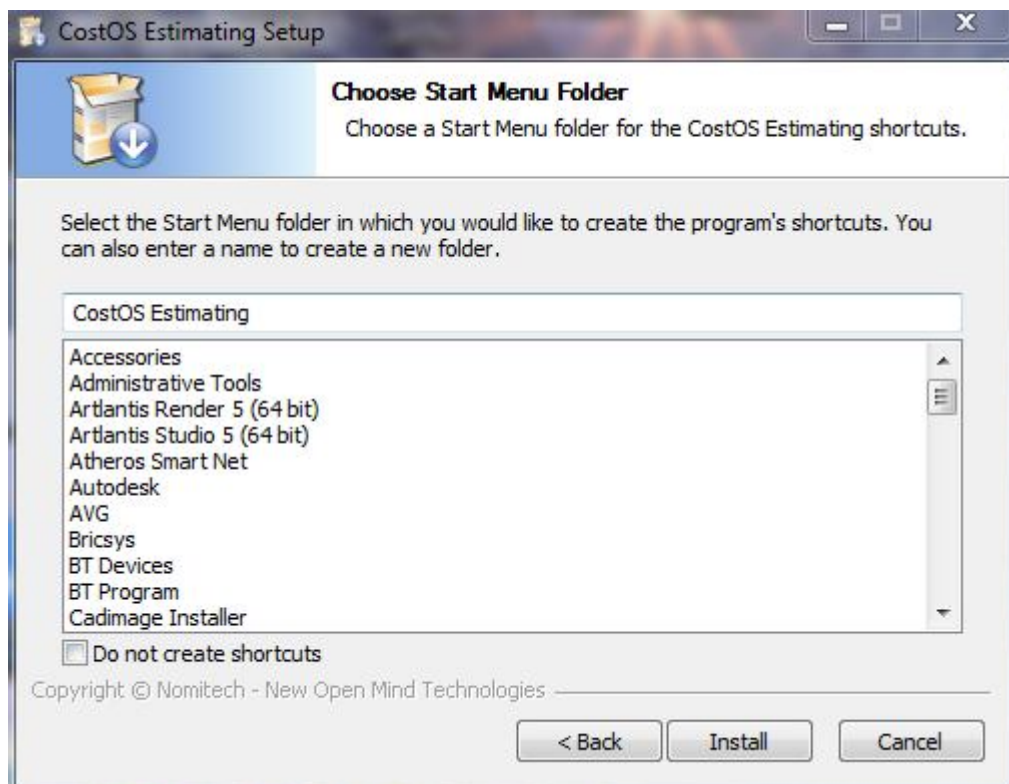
CostOS Estimating Setup

Choose Start Menu Folder

Choose a Start Menu folder for the CostOS Estimating shortcuts.

Select the Start Menu folder in which you would like to create the program's shortcuts. You can also enter a name to create a new folder.

CostOS Estimating

Accessories
Administrative Tools
Artlantis Render 5 (64 bit)
Artlantis Studio 5 (64 bit)
Atheros Smart Net
Autodesk
AVG
Bricsys
BT Devices
BT Program
Cadimage Installer

Do not create shortcuts

Copyright © Nomitech - New Open Mind Technologies

< Back
Install
Cancel